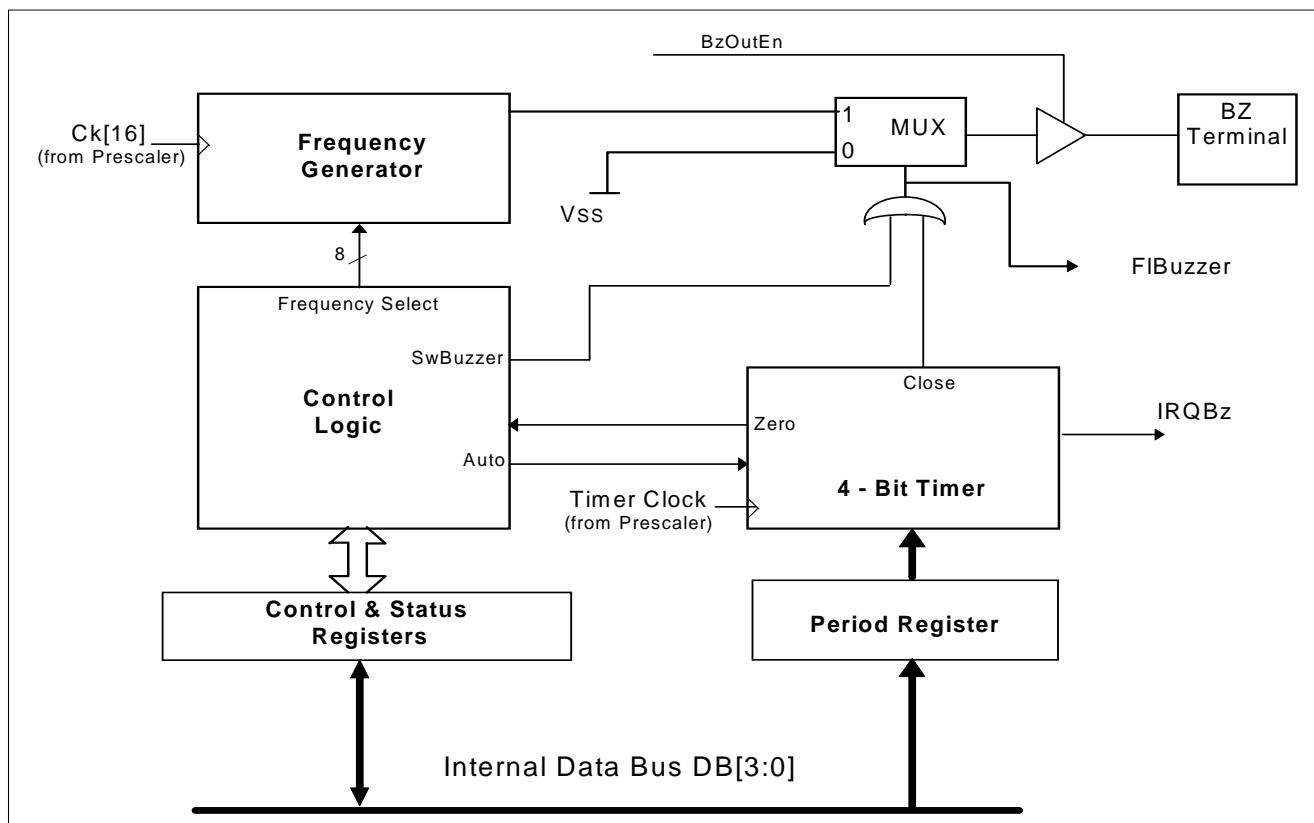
BzOutEn

Ck[16]
(from Prescaler)

Frequency Generator

1
0
MUX

BZ Terminal

Vss

FIBuzzer

8

Frequency Select

SwBuzzer

Control Logic

Auto

Close

Zero

IRQBz

Timer Clock
(from Prescaler)

4 - Bit Timer

Control & Status Registers

Period Register

Internal Data Bus DB[3:0]